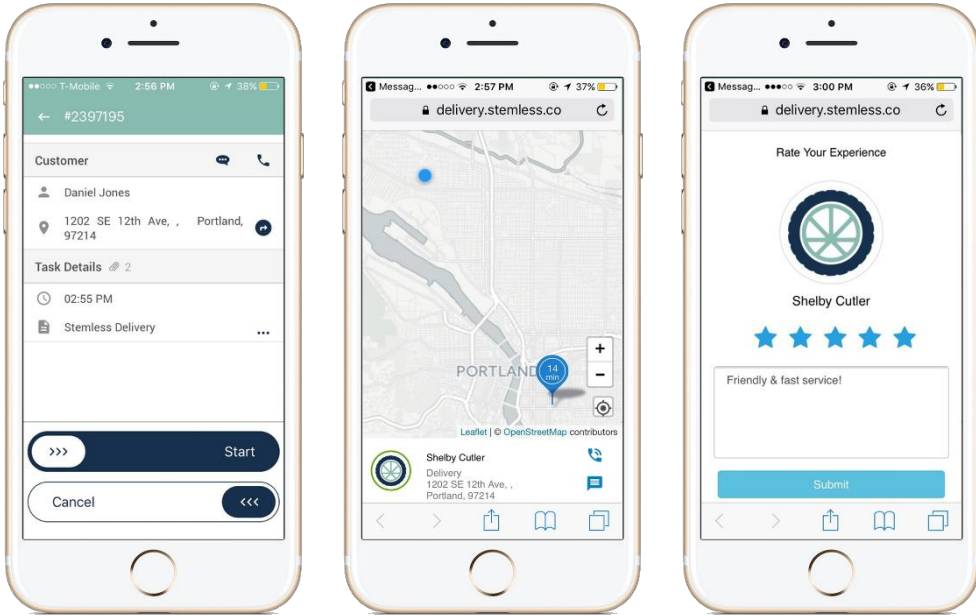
●●○○○ T-Mobile 2:56 PM 38%

← #2397195

Customer

Daniel Jones

1202 SE 12th Ave, , Portland, 97214

Task Details 2

02:55 PM

Stemless Delivery

...

››› Start

Cancel ‹‹‹

Messag... ●●○○○ 2:57 PM 37%

delivery.stemless.co

PORTLAND

14 min

+

−

Leaflet | © OpenStreetMap contributors

Shelby Cutler

Delivery

1202 SE 12th Ave, , Portland, 97214

Messag... ●●○○○ 3:00 PM 36%

delivery.stemless.co

Rate Your Experience

Shelby Cutler

Friendly & fast service!

Submit